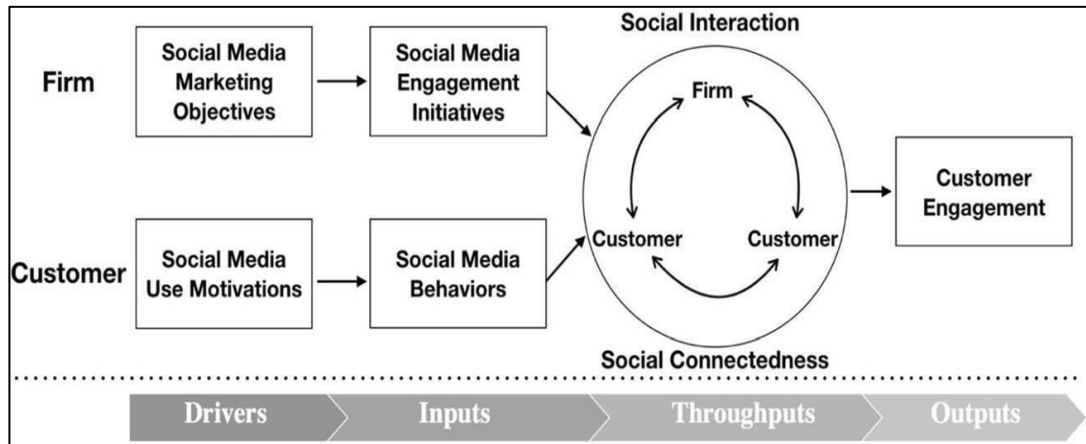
Firm

Social Media Marketing Objectives

Social Media Engagement Initiatives

Social Interaction

Firm

Customer

Customer

Social Connectedness

Customer Engagement

Customer

Social Media Use Motivations

Social Media Behaviors

Drivers

Inputs

Throughputs

Outputs